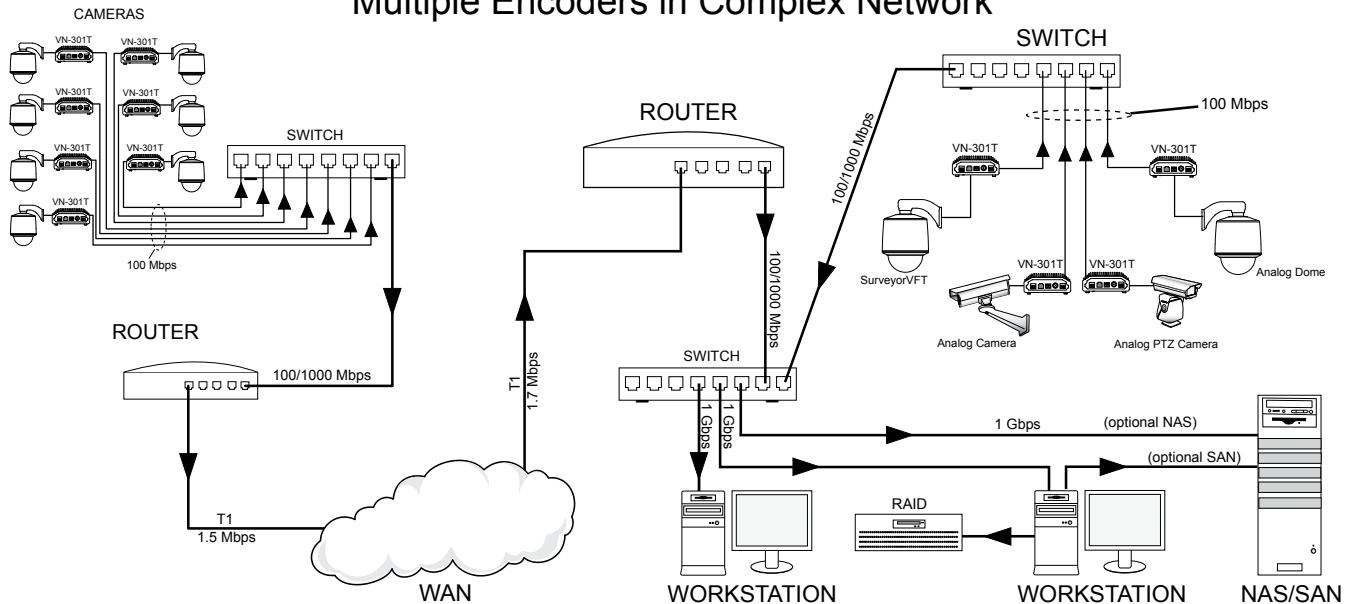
Multiple Encoders in Complex Network

CAMERAS

VN-301T
VN-301T
VN-301T
VN-301T
VN-301T
VN-301T
VN-301T

SWITCH

100 Mbps

ROUTER

100/1000 Mbps

T1
1.5 Mbps

WAN

T1
1.7 Mbps

ROUTER

100/1000 Mbps

100/1000 Mbps

SWITCH

100 Mbps

VN-301T
VN-301T
VN-301T
VN-301T

SurveyorVFT

Analog Dome

Analog Camera

Analog PTZ Camera

SWITCH

1 Gbps
1 Gbps

1 Gbps
(optional NAS)

(optional SAN)

RAID

WORKSTATION

WORKSTATION

NAS/SAN